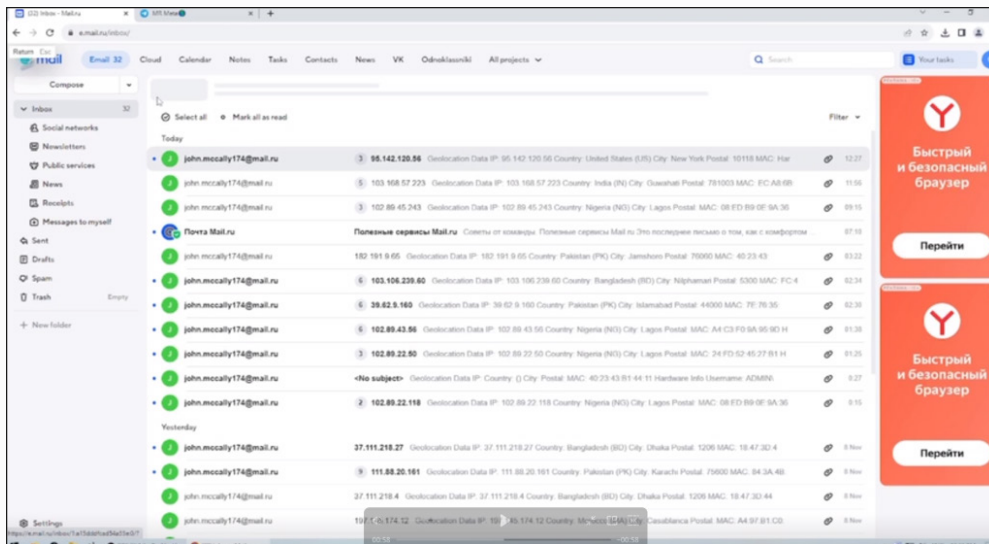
(32) Inbox - Mail.ru
e.mail.ru/inbox/
Return Esc
mail
Email 32 Cloud Calendar Notes Tasks Contacts News VK Odnoklassniki All projects
Search
Your tasks
Compose
Inbox 32
Social networks
Newsletters
Public services
News
Receipts
Messages to myself
Sent
Drafts
Spam
Trash Empty
+ New folder
Settings
Select all Mark all as read
Filter
Today
john.mccally174@mail.ru 3 95.142.120.56 Geolocation Data IP: 95.142.120.56 Country: United States (US) City: New York Postal: 10118 MAC: Har 12:27
john.mccally174@mail.ru 5 103.168.57.223 Geolocation Data IP: 103.168.57.223 Country: India (IN) City: Guwahati Postal: 781003 MAC: EC:A8:6B 11:56
john.mccally174@mail.ru 3 102.89.45.243 Geolocation Data IP: 102.89.45.243 Country: Nigeria (NG) City: Lagos Postal: MAC: 08:ED:B9:0E:9A:36 09:15
Почта Mail.ru Полезные сервисы Mail.ru Советы от команды: Полезные сервисы Mail.ru Это последнее письмо о том, как с комфортом 07:10
john.mccally174@mail.ru 182.191.9.65 Geolocation Data IP: 182.191.9.65 Country: Pakistan (PK) City: Jamshoro Postal: 76060 MAC: 40:23:43 03:22
john.mccally174@mail.ru 6 103.106.239.60 Geolocation Data IP: 103.106.239.60 Country: Bangladesh (BD) City: Nilphamari Postal: 5300 MAC: FC:4 02:34
john.mccally174@mail.ru 6 39.62.9.160 Geolocation Data IP: 39.62.9.160 Country: Pakistan (PK) City: Islamabad Postal: 44000 MAC: 7E:76:35 02:30
john.mccally174@mail.ru 6 102.89.43.56 Geolocation Data IP: 102.89.43.56 Country: Nigeria (NG) City: Lagos Postal: MAC: A4:C3:F0:9A:95:9D:H 01:38
john.mccally174@mail.ru 3 102.89.22.50 Geolocation Data IP: 102.89.22.50 Country: Nigeria (NG) City: Lagos Postal: MAC: 24:FD:52:45:27:B1 H 01:25
john.mccally174@mail.ru <No subject> Geolocation Data IP: Country: () City: Postal: MAC: 40:23:43:B1:44:11 Hardware Info Username: ADMIN 0:27
john.mccally174@mail.ru 2 102.89.22.118 Geolocation Data IP: 102.89.22.118 Country: Nigeria (NG) City: Lagos Postal: MAC: 08:ED:B9:0E:9A:36 0:15
Yesterday
john.mccally174@mail.ru 37.111.218.27 Geolocation Data IP: 37.111.218.27 Country: Bangladesh (BD) City: Dhaka Postal: 1206 MAC: 18:47:3D:4 8 Nov
john.mccally174@mail.ru 9 111.88.20.161 Geolocation Data IP: 111.88.20.161 Country: Pakistan (PK) City: Karachi Postal: 75600 MAC: 84:3A:4B 8 Nov
john.mccally174@mail.ru 37.111.218.4 Geolocation Data IP: 37.111.218.4 Country: Bangladesh (BD) City: Dhaka Postal: 1206 MAC: 18:47:3D:44 8 Nov
john.mccally174@mail.ru 196.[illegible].174.12 Geolocation Data IP: 196.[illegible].174.12 Country: Morocco (MA) City: Casablanca Postal: MAC: A4:97:B1:C0 8 Nov
Быстрый и безопасный браузер
Перейти
Быстрый и безопасный браузер
Перейти